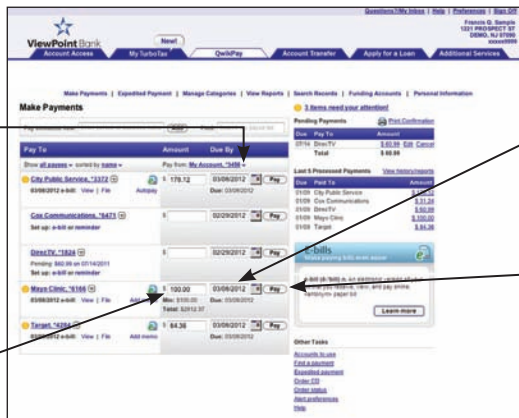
Questions?/My Inbox | Help | Preferences | Sign Off

ViewPoint Bank

Francis Q. Sample
1321 PROSPECT ST
DEMO, NJ 07090
xxxxx8888

New!

Account Access | My TurboTax | QwikPay | Account Transfer | Apply for a Loan | Additional Services

Make Payments | Expedited Payment | Manage Categories | View Reports | Search Records | Funding Accounts | Personal Information

Make Payments

3 items need your attention!

Pay To | Amount | Due By

Show all payees sorted by name | Pay from: My Account, *9498

City Public Service, *3372 | $ 170.12 | 03/06/2012 | Pay
03/08/2012 e-bill: View | File | Autopay | Due: 03/06/2012

Cox Communications, *9471 | $ | 02/29/2012 | Pay
Set up: e-bill or reminder

DirecTV, *1824 | $ | 02/29/2012 | Pay
Pending: $62.99 on 07/14/2011
Set up: e-bill or reminder

Mayo Clinic, *6166 | $ 100.00 | 03/06/2012 | Pay
03/08/2012 e-bill: View | File | Add | Min: $100.00 | Due: 03/06/2012
Total: $2012.37

Target, *4264 | $ 84.36 | 03/06/2012 | Pay
03/08/2012 e-bill: View | File | Add memo | Due: 03/06/2012

Pending Payments | Print Confirmation

| Due | Pay To | Amount |
|---|---|---|
| 07/14 | DirecTV | $62.99 Edit Cancel |
| | Total | $ 62.99 |

Last 5 Processed Payments | View history/reports

| Date | Paid To | Amount |
|---|---|---|
| 01/09 | City Public Service | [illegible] |
| 01/09 | Cox Communications | $31.24 |
| 01/09 | DirecTV | $62.99 |
| 01/09 | Mayo Clinic | $ 100.00 |
| 01/09 | Target | $84.36 |

E-bills
Making paying bills even easier

An e-bill is an electronic version of a paper bill you receive, view, and pay online. Reduce paper bill

Learn more

Other Tasks
Accounts to use
Find a payment
Expedited payment
Order CD
Order status
Alert preferences
Help